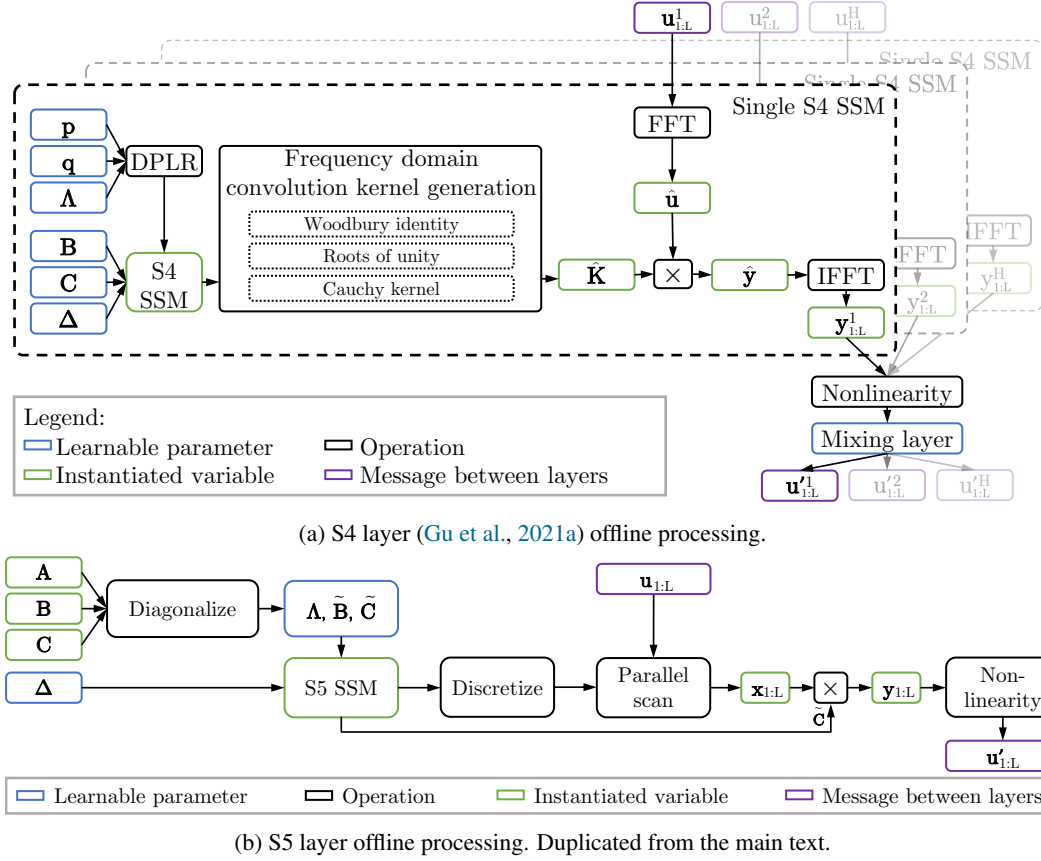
$\mathbf{u}^1_{1:L}$ $\mathbf{u}^2_{1:L}$ $\mathbf{u}^H_{1:L}$

Single S4 SSM
Single S4 SSM
Single S4 SSM

$\mathbf{p}$
$\mathbf{q}$
$\mathbf{\Lambda}$
DPLR
$\mathbf{B}$
$\mathbf{C}$
$\mathbf{\Delta}$
S4 SSM

Frequency domain convolution kernel generation
Woodbury identity
Roots of unity
Cauchy kernel

FFT
$\hat{\mathbf{u}}$
$\hat{\mathbf{K}}$
$\times$
$\hat{\mathbf{y}}$
IFFT
$\mathbf{y}^1_{1:L}$
FFT
IFFT
$\mathbf{y}^2_{1:L}$
$\mathbf{y}^H_{1:L}$

Nonlinearity
Mixing layer
$\mathbf{u}'^1_{1:L}$ $\mathbf{u}'^2_{1:L}$ $\mathbf{u}'^H_{1:L}$

Legend:
Learnable parameter
Instantiated variable
Operation
Message between layers

(a) S4 layer (Gu et al., 2021a) offline processing.

$\mathbf{A}$
$\mathbf{B}$
$\mathbf{C}$
Diagonalize
$\mathbf{\Lambda}$, $\widetilde{\mathbf{B}}$, $\widetilde{\mathbf{C}}$
$\mathbf{\Delta}$
S5 SSM
Discretize
$\mathbf{u}_{1:L}$
Parallel scan
$\mathbf{x}_{1:L}$
$\times$
$\widetilde{\mathbf{C}}$
$\mathbf{y}_{1:L}$
Non-linearity
$\mathbf{u}'_{1:L}$

Learnable parameter
Operation
Instantiated variable
Message between layers

(b) S5 layer offline processing. Duplicated from the main text.